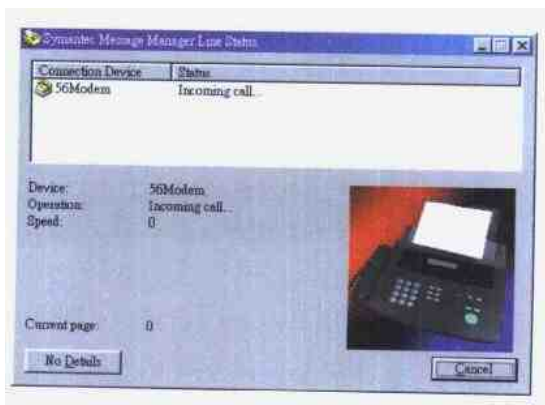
Symantec Message Manager Line Status

| Connection Device | Status |
|---|---|
| 56Modem | Incoming call... |

Device: 56Modem
Operation: Incoming call...
Speed: 0

Current page: 0

No Details

Cancel